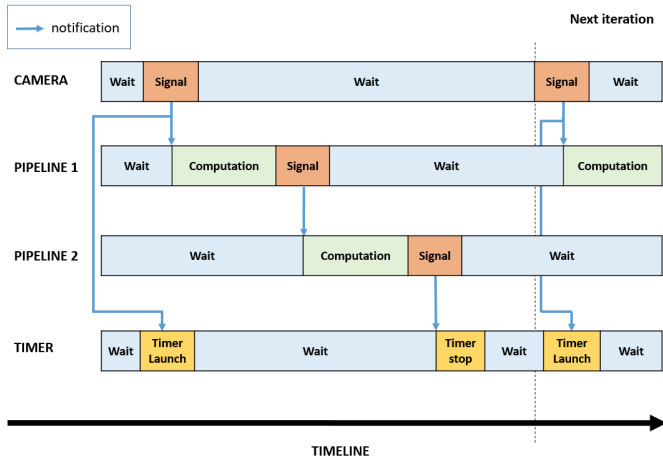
notification

Next iteration

CAMERA

| Wait | Signal | Wait | Signal | Wait |
|---|---|---|---|---|

PIPELINE 1

| Wait | Computation | Signal | Wait | Computation |
|---|---|---|---|---|

PIPELINE 2

| Wait | Computation | Signal | Wait |
|---|---|---|---|

TIMER

| Wait | Timer Launch | Wait | Timer stop | Wait | Timer Launch | Wait |
|---|---|---|---|---|---|---|

TIMELINE